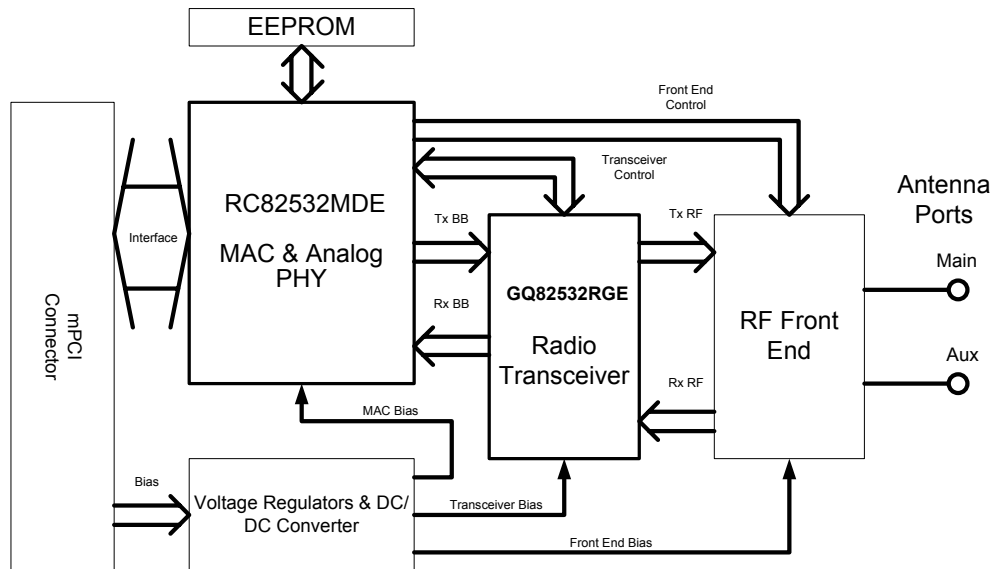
EEPROM

Front End Control

mPCI Connector

Interface

RC82532MDE

MAC & Analog PHY

Transceiver Control

Antenna Ports

Tx BB

Tx RF

Main

Rx BB

GQ82532RGE

Radio Transceiver

RF Front End

Aux

Rx RF

MAC Bias

Bias

Voltage Regulators & DC/ DC Converter

Transceiver Bias

Front End Bias